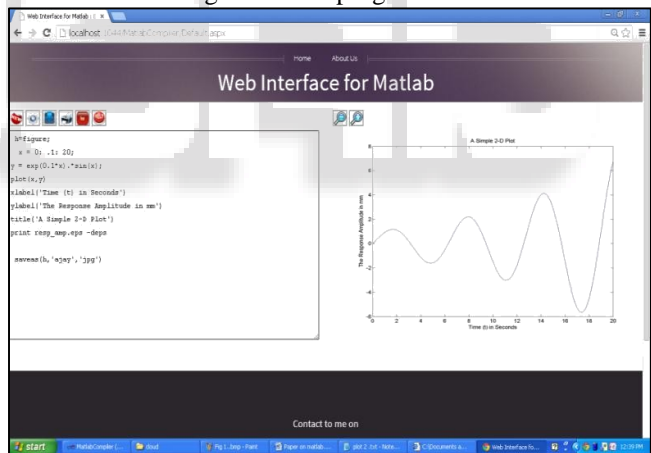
Web Interface for Matlab

localhost:1044/MatlabCompiler/Default.aspx

Home About Us

Web Interface for Matlab

h=figure;
x = 0: .1: 20;
y = exp(0.1*x).*sin(x);
plot(x,y)
xlabel('Time (t) in Seconds')
ylabel('The Response Amplitude in mm')
title('A Simple 2-D Plot')
print resp_amp.eps -deps

saveas(h,'ajay','jpg')

A Simple 2-D Plot

The Response Amplitude in mm

Time (t) in Seconds

0 2 4 6 8 10 12 14 16 18 20

8 6 4 2 0 -2 -4 -6 -8

Contact to me on

start MatlabCompiler (... cloud Fig 1..bmp - Paint Paper on matlab... plot 2.txt - Note... C:\Documents a... Web Interface fo... 12:39 PM